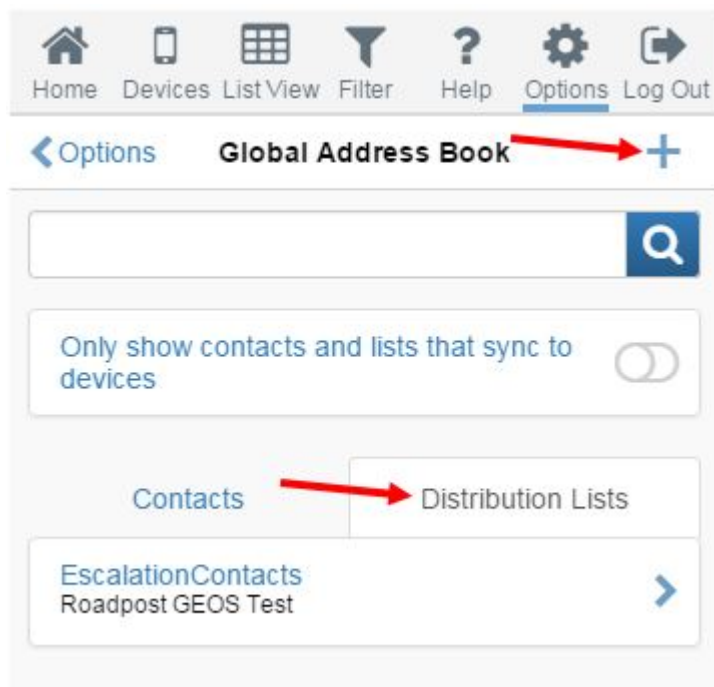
Home Devices List View Filter Help Options Log Out

Options Global Address Book +

Only show contacts and lists that sync to devices

Contacts Distribution Lists

EscalationContacts
Roadpost GEOS Test